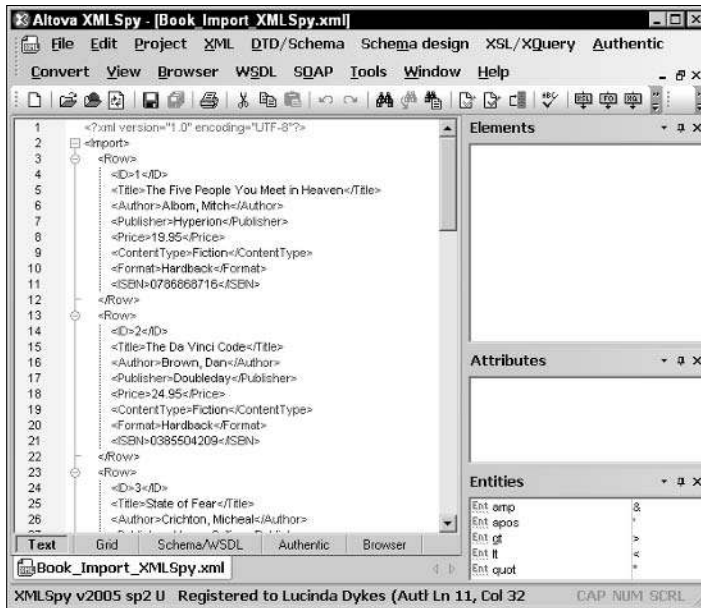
Altova XMLSpy - [Book_Import_XMLSpy.xml]

File Edit Project XML DTD/Schema Schema design XSL/XQuery Authentic
Convert View Browser WSDL SOAP Tools Window Help

1 <?xml version="1.0" encoding="UTF-8"?>
2 <Import>
3 <Row>
4 <ID>1</ID>
5 <Title>The Five People You Meet in Heaven</Title>
6 <Author>Albom, Mitch</Author>
7 <Publisher>Hyperion</Publisher>
8 <Price>19.95</Price>
9 <ContentType>Fiction</ContentType>
10 <Format>Hardback</Format>
11 <ISBN>0786868716</ISBN>
12 </Row>
13 <Row>
14 <ID>2</ID>
15 <Title>The Da Vinci Code</Title>
16 <Author>Brown, Dan</Author>
17 <Publisher>Doubleday</Publisher>
18 <Price>24.95</Price>
19 <ContentType>Fiction</ContentType>
20 <Format>Hardback</Format>
21 <ISBN>0385504209</ISBN>
22 </Row>
23 <Row>
24 <ID>3</ID>
25 <Title>State of Fear</Title>
26 <Author>Crichton, Micheal</Author>

Text Grid Schema/WSDL Authentic Browser

Book_Import_XMLSpy.xml

Elements

Attributes

Entities
| | |
|---|---|
| Ent amp | & |
| Ent apos | ' |
| Ent gt | > |
| Ent lt | < |
| Ent quot | " |

XMLSpy v2005 sp2 U Registered to Lucinda Dykes (Autl Ln 11, Col 32 CAP NUM SCRL